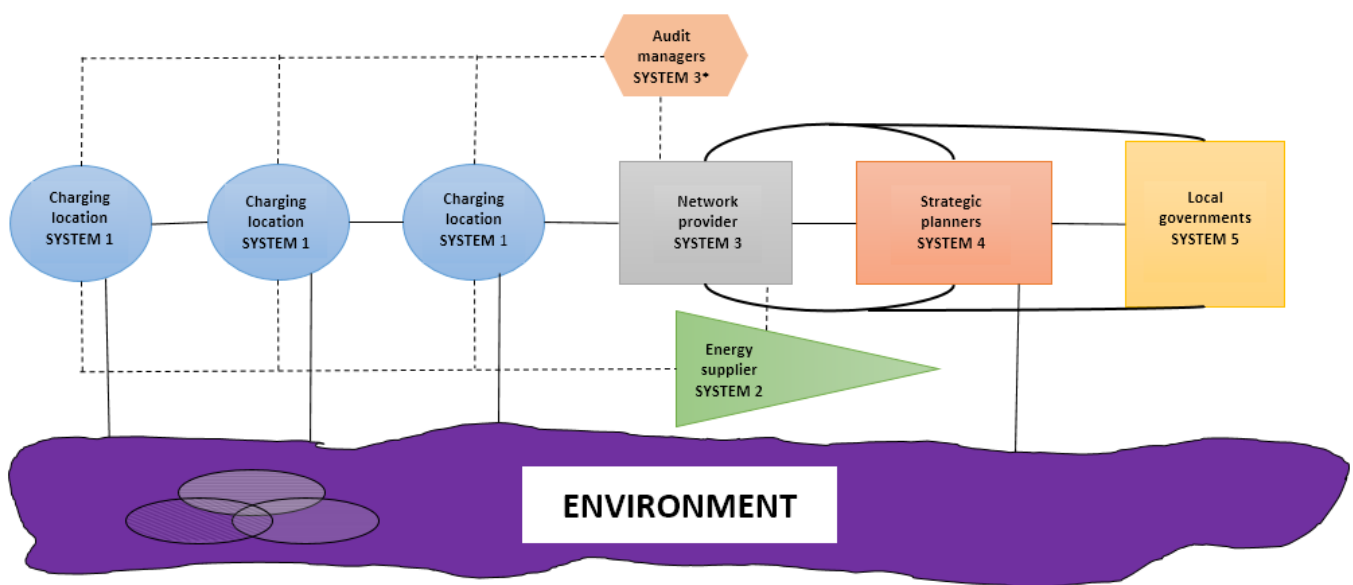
Audit managers SYSTEM 3*

Charging location SYSTEM 1

Charging location SYSTEM 1

Charging location SYSTEM 1

Network provider SYSTEM 3

Strategic planners SYSTEM 4

Local governments SYSTEM 5

Energy supplier SYSTEM 2

ENVIRONMENT